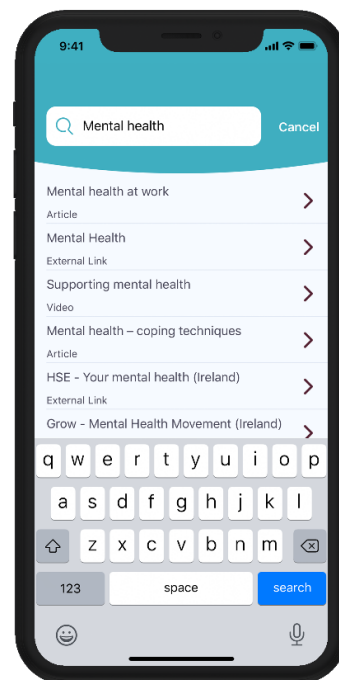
9:41

Mental health

Cancel

Mental health at work
Article

Mental Health
External Link

Supporting mental health
Video

Mental health – coping techniques
Article

HSE - Your mental health (Ireland)
External Link

Grow - Mental Health Movement (Ireland)

q w e r t y u i o p
a s d f g h j k l
z x c v b n m
123 space search